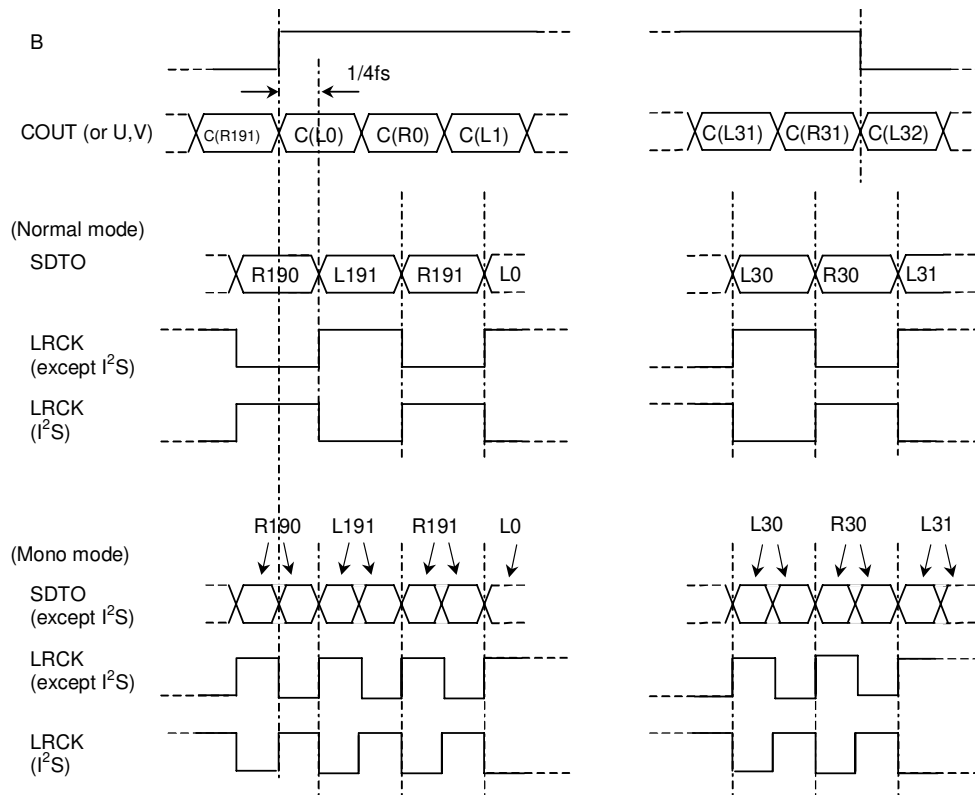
B

1/4fs

COUT (or U,V)

C(R191)

C(L0)

C(R0)

C(L1)

C(L31)

C(R31)

C(L32)

(Normal mode)

SDTO

R190

L191

R191

L0

L30

R30

L31

LRCK (except $I^2S$)

LRCK ($I^2S$)

R190

L191

R191

L0

L30

R30

L31

(Mono mode)

SDTO (except $I^2S$)

LRCK (except $I^2S$)

LRCK ($I^2S$)